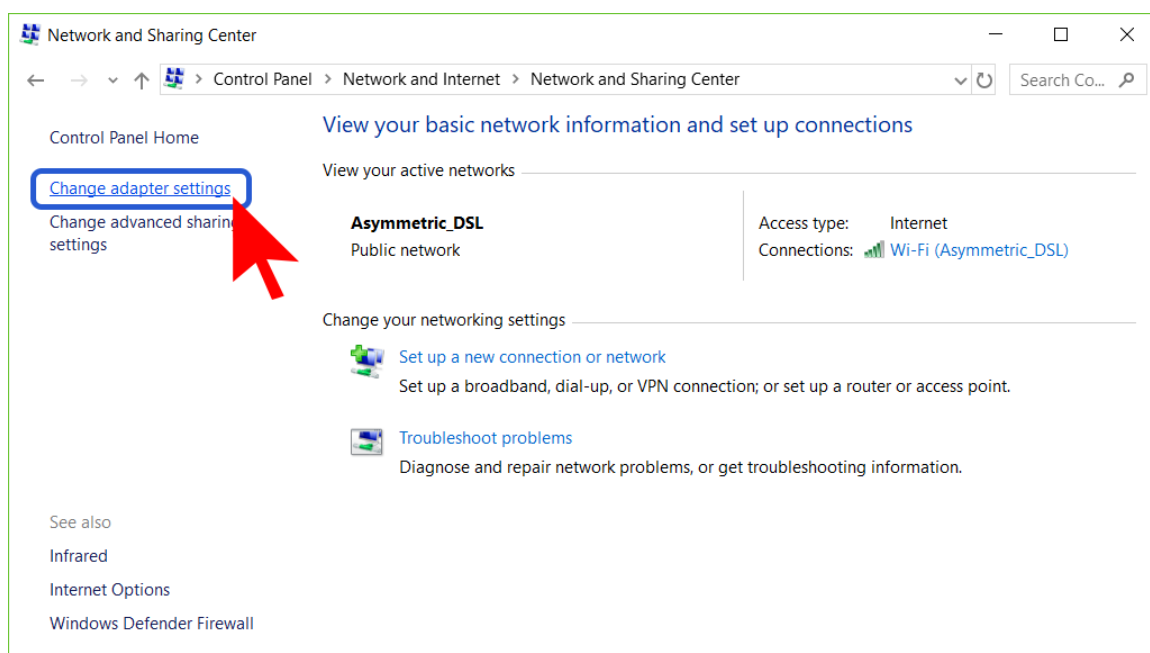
Network and Sharing Center

Control Panel > Network and Internet > Network and Sharing Center

Search Co...

Control Panel Home

Change adapter settings

Change advanced sharin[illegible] settings

View your basic network information and set up connections

View your active networks

Asymmetric_DSL
Public network

Access type: Internet
Connections: Wi-Fi (Asymmetric_DSL)

Change your networking settings

Set up a new connection or network
Set up a broadband, dial-up, or VPN connection; or set up a router or access point.

Troubleshoot problems
Diagnose and repair network problems, or get troubleshooting information.

See also
Infrared
Internet Options
Windows Defender Firewall